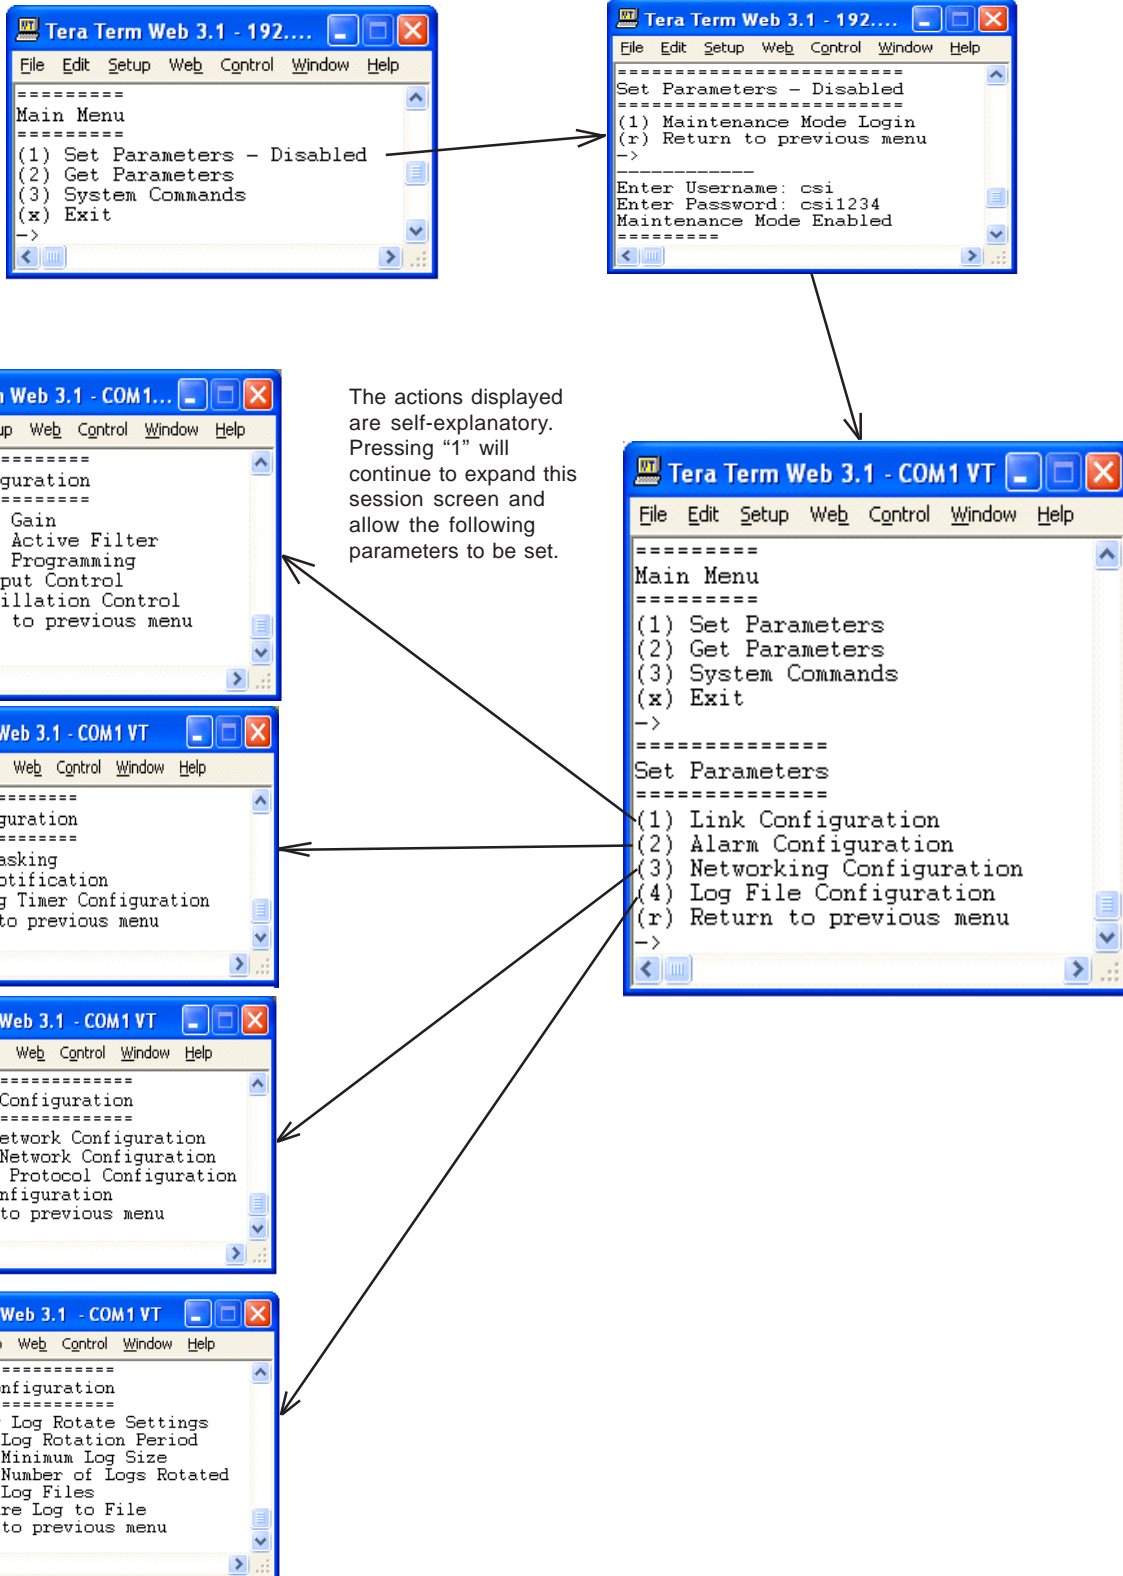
Tera Term Web 3.1 - 192....

File Edit Setup Web Control Window Help

=========
Main Menu
=========
(1) Set Parameters – Disabled
(2) Get Parameters
(3) System Commands
(x) Exit
->

Tera Term Web 3.1 - 192....

File Edit Setup Web Control Window Help

=========================
Set Parameters – Disabled
=========================
(1) Maintenance Mode Login
(r) Return to previous menu
->
------------
Enter Username: csi
Enter Password: csi1234
Maintenance Mode Enabled
=========

Web 3.1 - COM1...

up Web Control Window Help

========
guration
========
Gain
Active Filter
Programming
put Control
illation Control
to previous menu

The actions displayed are self-explanatory. Pressing “1” will continue to expand this session screen and allow the following parameters to be set.

Tera Term Web 3.1 - COM1 VT

File Edit Setup Web Control Window Help

=========
Main Menu
=========
(1) Set Parameters
(2) Get Parameters
(3) System Commands
(x) Exit
->
==============
Set Parameters
==============
(1) Link Configuration
(2) Alarm Configuration
(3) Networking Configuration
(4) Log File Configuration
(r) Return to previous menu
->

Web 3.1 - COM1 VT

Web Control Window Help

========
guration
========
asking
otification
g Timer Configuration
to previous menu

Web 3.1 - COM1 VT

Web Control Window Help

=============
Configuration
=============
etwork Configuration
Network Configuration
Protocol Configuration
nfiguration
to previous menu

Web 3.1 - COM1 VT

Web Control Window Help

===========
nfiguration
===========
Log Rotate Settings
Log Rotation Period
Minimum Log Size
Number of Logs Rotated
Log Files
re Log to File
to previous menu